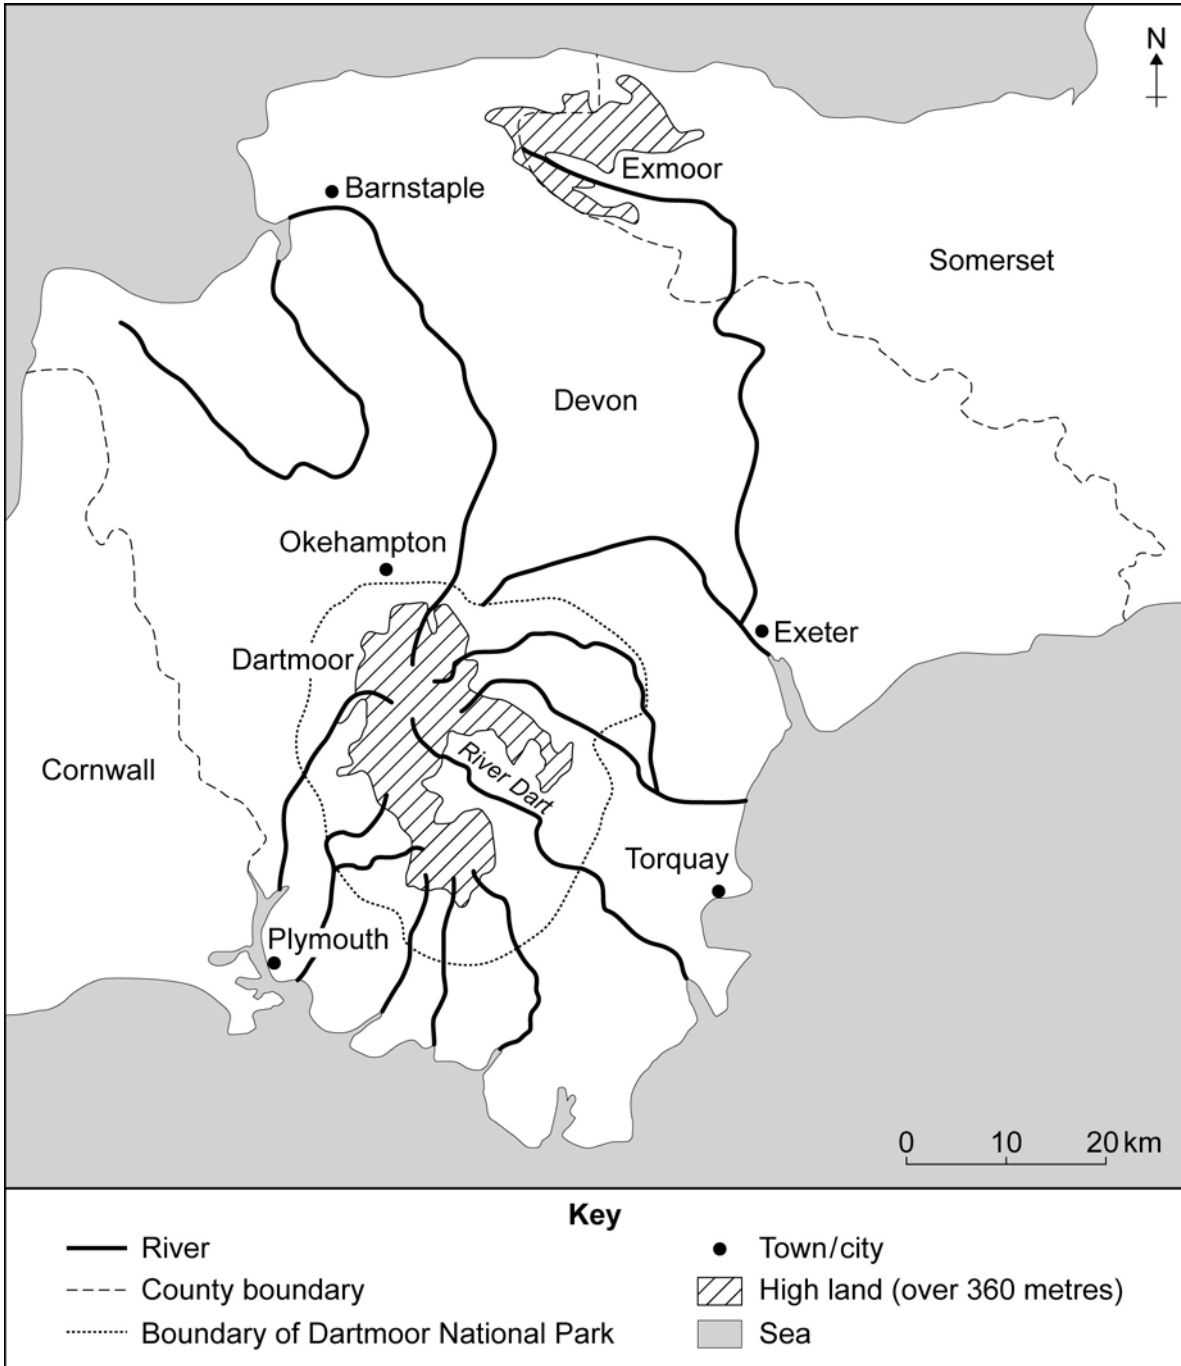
N

Exmoor

Barnstaple

Somerset

Devon

Okehampton

Exeter

Dartmoor

River Dart

Cornwall

Torquay

Plymouth

0 10 20 km

Key

River

County boundary

Boundary of Dartmoor National Park

Town/city

High land (over 360 metres)

Sea